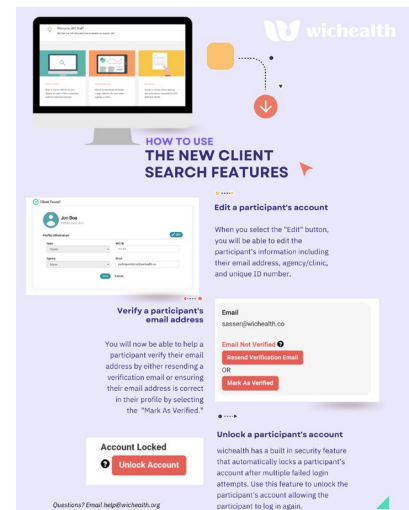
wichealth

Welcome to WIC CMP

HOW TO USE
THE NEW CLIENT SEARCH FEATURES

Client Found

Jon Doe

Profile Information

State

WIC ID

Agency

Email

Save Cancel

Edit a participant's account

When you select the "Edit" button, you will be able to edit the participant's information including their email address, agency/clinic, and unique ID number.

Verify a participant's email address

You will now be able to help a participant verify their email address by either resending a verification email or ensuring their email address is correct in their profile by selecting the "Mark As Verified."

Email
sasser@wichealth.co

Email Not Verified

Resend Verification Email

OR

Mark As Verified

Account Locked

Unlock Account

Unlock a participant's account

wichealth has a built in security feature that automatically locks a participant's account after multiple failed login attempts. Use this feature to unlock the participant's account allowing the participant to log in again.

Questions? Email help@wichealth.org